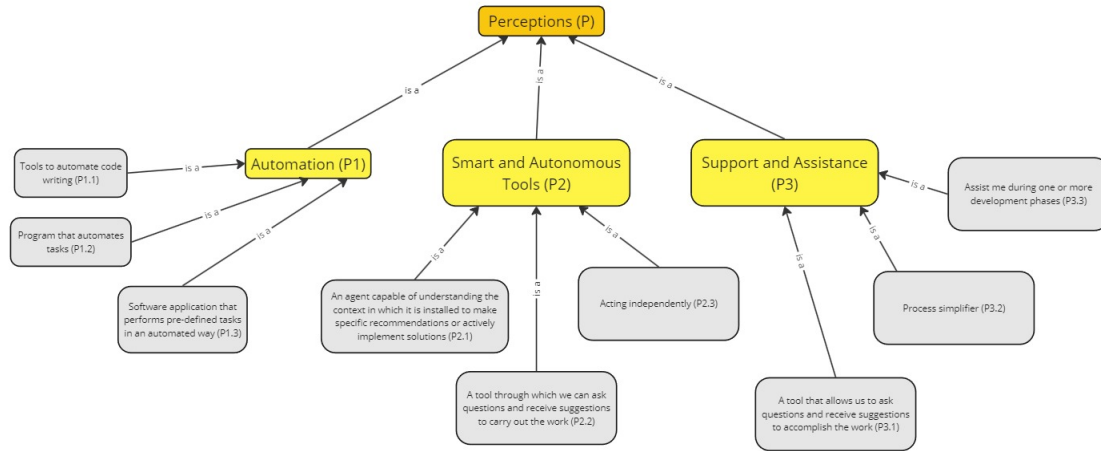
Perceptions (P)

is a

is a

is a

Automation (P1)

Smart and Autonomous Tools (P2)

Support and Assistance (P3)

Tools to automate code writing (P1.1)

is a

Program that automates tasks (P1.2)

is a

is a

Software application that performs pre-defined tasks in an automated way (P1.3)

is a

An agent capable of understanding the context in which it is installed to make specific recommendations or actively implement solutions (P2.1)

is a

A tool through which we can ask questions and receive suggestions to carry out the work (P2.2)

is a

Acting independently (P2.3)

is a

A tool that allows us to ask questions and receive suggestions to accomplish the work (P3.1)

is a

Process simplifier (P3.2)

is a

Assist me during one or more development phases (P3.3)